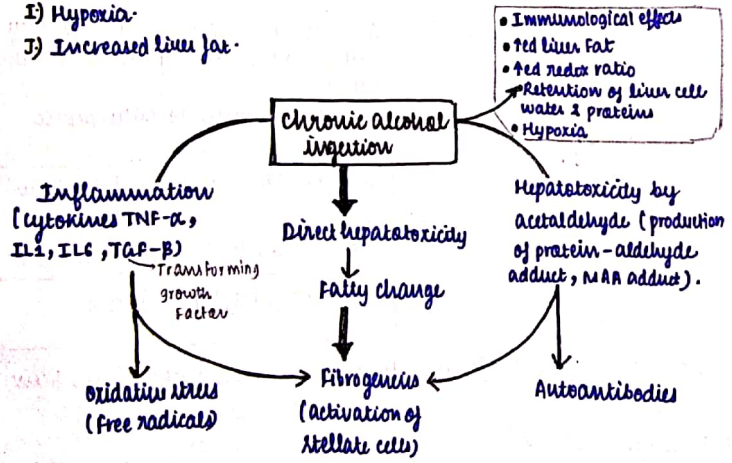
I) Hypoxia.
J) Increased liver fat.

• Immunological effects
• ↑ed liver fat
• ↑ed redox ratio
• Retention of liver cell water & proteins
• Hypoxia

Chronic alcohol ingestion

Inflammation (cytokines TNF-α, IL1, IL6, TGF-β)
Transforming growth factor

Direct hepatotoxicity

Fatty change

Hepatotoxicity by acetaldehyde (production of protein-aldehyde adduct, MAA adduct).

Oxidative stress (free radicals)

Fibrogenesis (Activation of stellate cells)

Autoantibodies